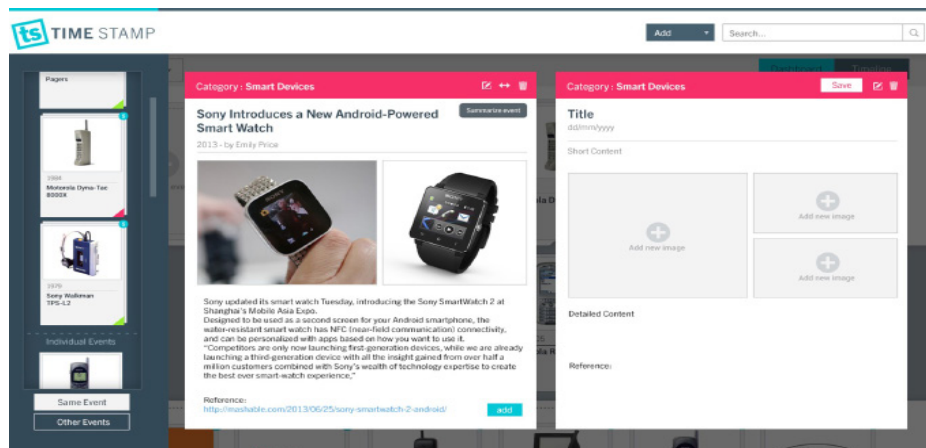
ts TIME STAMP

Add

Search...

Pagers

1984
Motorola Dyna-Tac 8000X

1979
Sony Walkman TPS-L2

Individual Events

Same Event

Other Events

Category : Smart Devices

Summarise event

Sony Introduces a New Android-Powered Smart Watch

2013 - by Emily Price

Sony updated its smart watch Tuesday, introducing the Sony SmartWatch 2 at Shanghai's Mobile Asia Expo.
Designed to be used as a second screen for your Android smartphone, the water-resistant smart watch has NFC (near-field communication) connectivity, and can be personalized with apps based on how you want to use it.
"Competitors are only now launching first-generation devices, while we are already launching a third-generation device with all the insight gained from over half a million customers combined with Sony's wealth of technology expertise to create the best ever smart-watch experience,"

Reference:
http://mashable.com/2013/06/25/sony-smartwatch-2-android/

add

Category : Smart Devices

Save

Title
dd/mm/yyyy

Short Content

Add new image

Add new image

Add new image

Detailed Content

Reference: